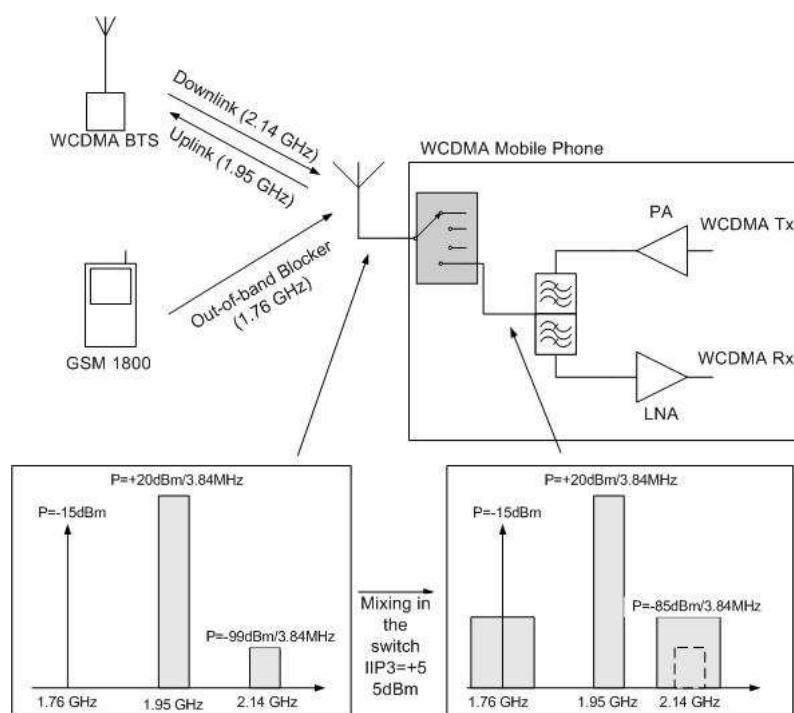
WCDMA BTS

Downlink (2.14 GHz)

Uplink (1.95 GHz)

WCDMA Mobile Phone

PA

WCDMA Tx

Out-of-band Blocker (1.76 GHz)

GSM 1800

WCDMA Rx

LNA

P=+20dBm/3.84MHz

P=-15dBm

P=-99dBm/3.84MHz

1.76 GHz

1.95 GHz

2.14 GHz

Mixing in the switch IIP3=+5 5dBm

P=+20dBm/3.84MHz

P=-15dBm

P=-85dBm/3.84MHz

1.76 GHz

1.95 GHz

2.14 GHz